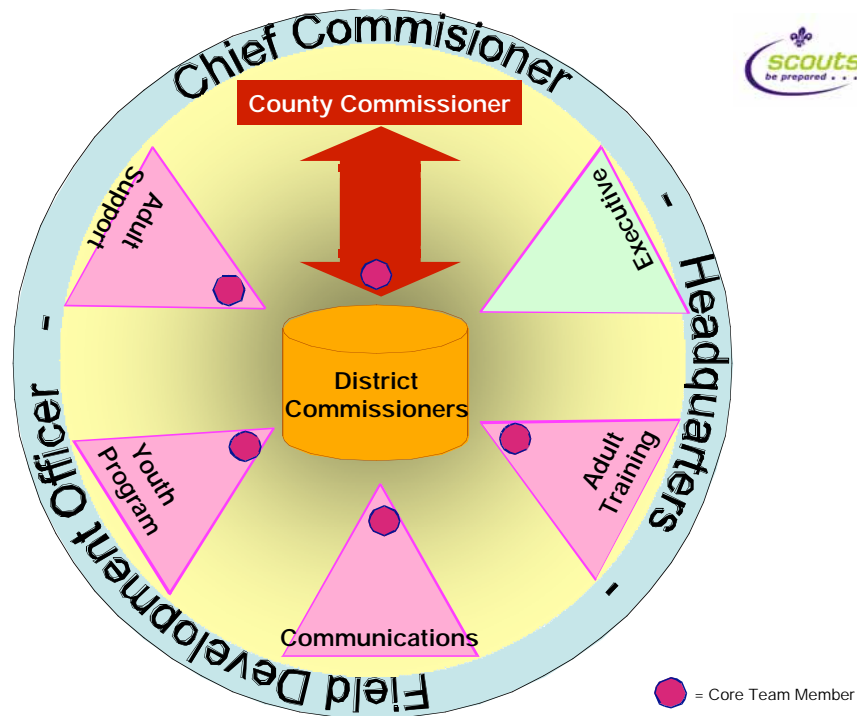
Chief Commisioner - Headquarters - Field Development Officer -

scouts
be prepared . . .

County Commissioner

Adult Support

Executive

District Commissioners

Youth Program

Adult Training

Communications

= Core Team Member